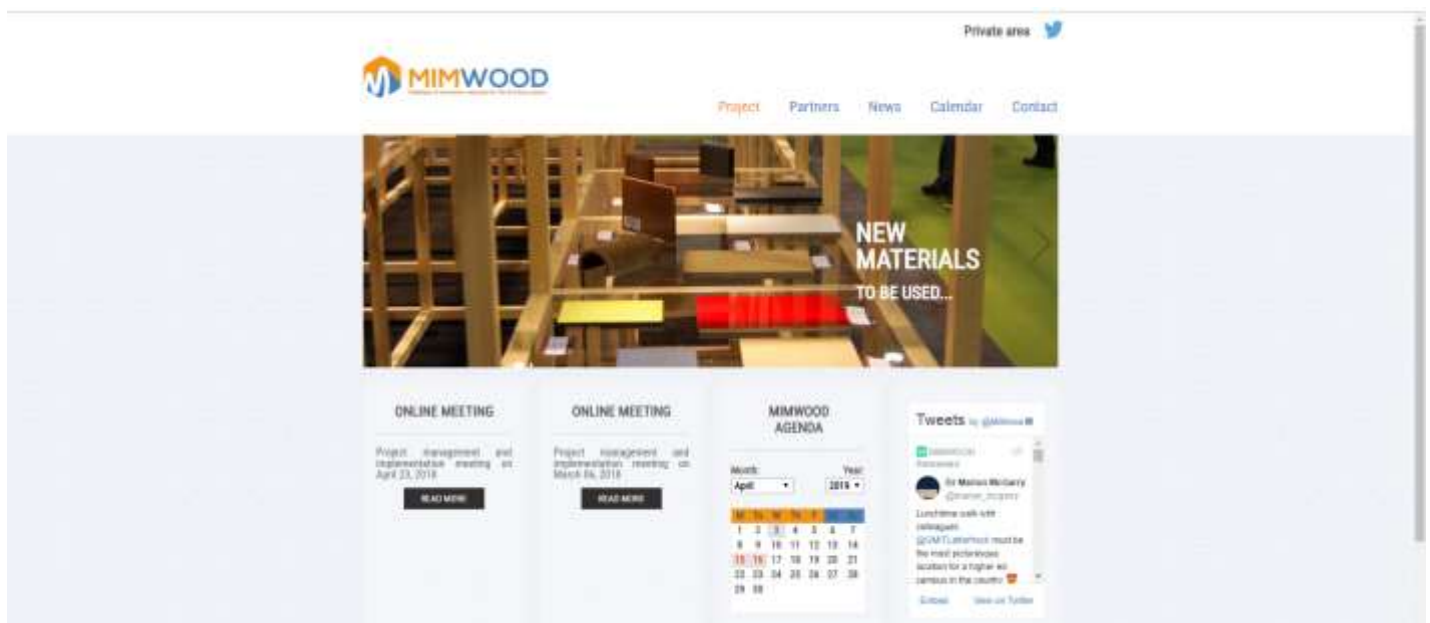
Private area

MIMWOOD

Project Partners News Calendar Contact

NEW MATERIALS
TO BE USED...

ONLINE MEETING

Project management and implementation meeting on April 23, 2018

READ MORE

ONLINE MEETING

Project management and implementation meeting on March 06, 2018

READ MORE

MIMWOOD AGENDA

Month: April
Year: 2019

| M | Tu | W | Th | F | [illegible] | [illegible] |
|---|---|---|---|---|---|---|
| 1 | 2 | 3 | 4 | 5 | 6 | 7 |
| 8 | 9 | 10 | 11 | 12 | 13 | 14 |
| 15 | 16 | 17 | 18 | 19 | 20 | 21 |
| 22 | 23 | 24 | 25 | 26 | 27 | 28 |
| 29 | 30 | | | | | |

Tweets by @Mimwood

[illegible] Retweeted

Dr Marion Mcbarry @marion_mcgarry

Lunchtime walk with colleagues @GMITLetterfrack must be the most picturesque location for a higher ed campus in the country

Embed View on Twitter